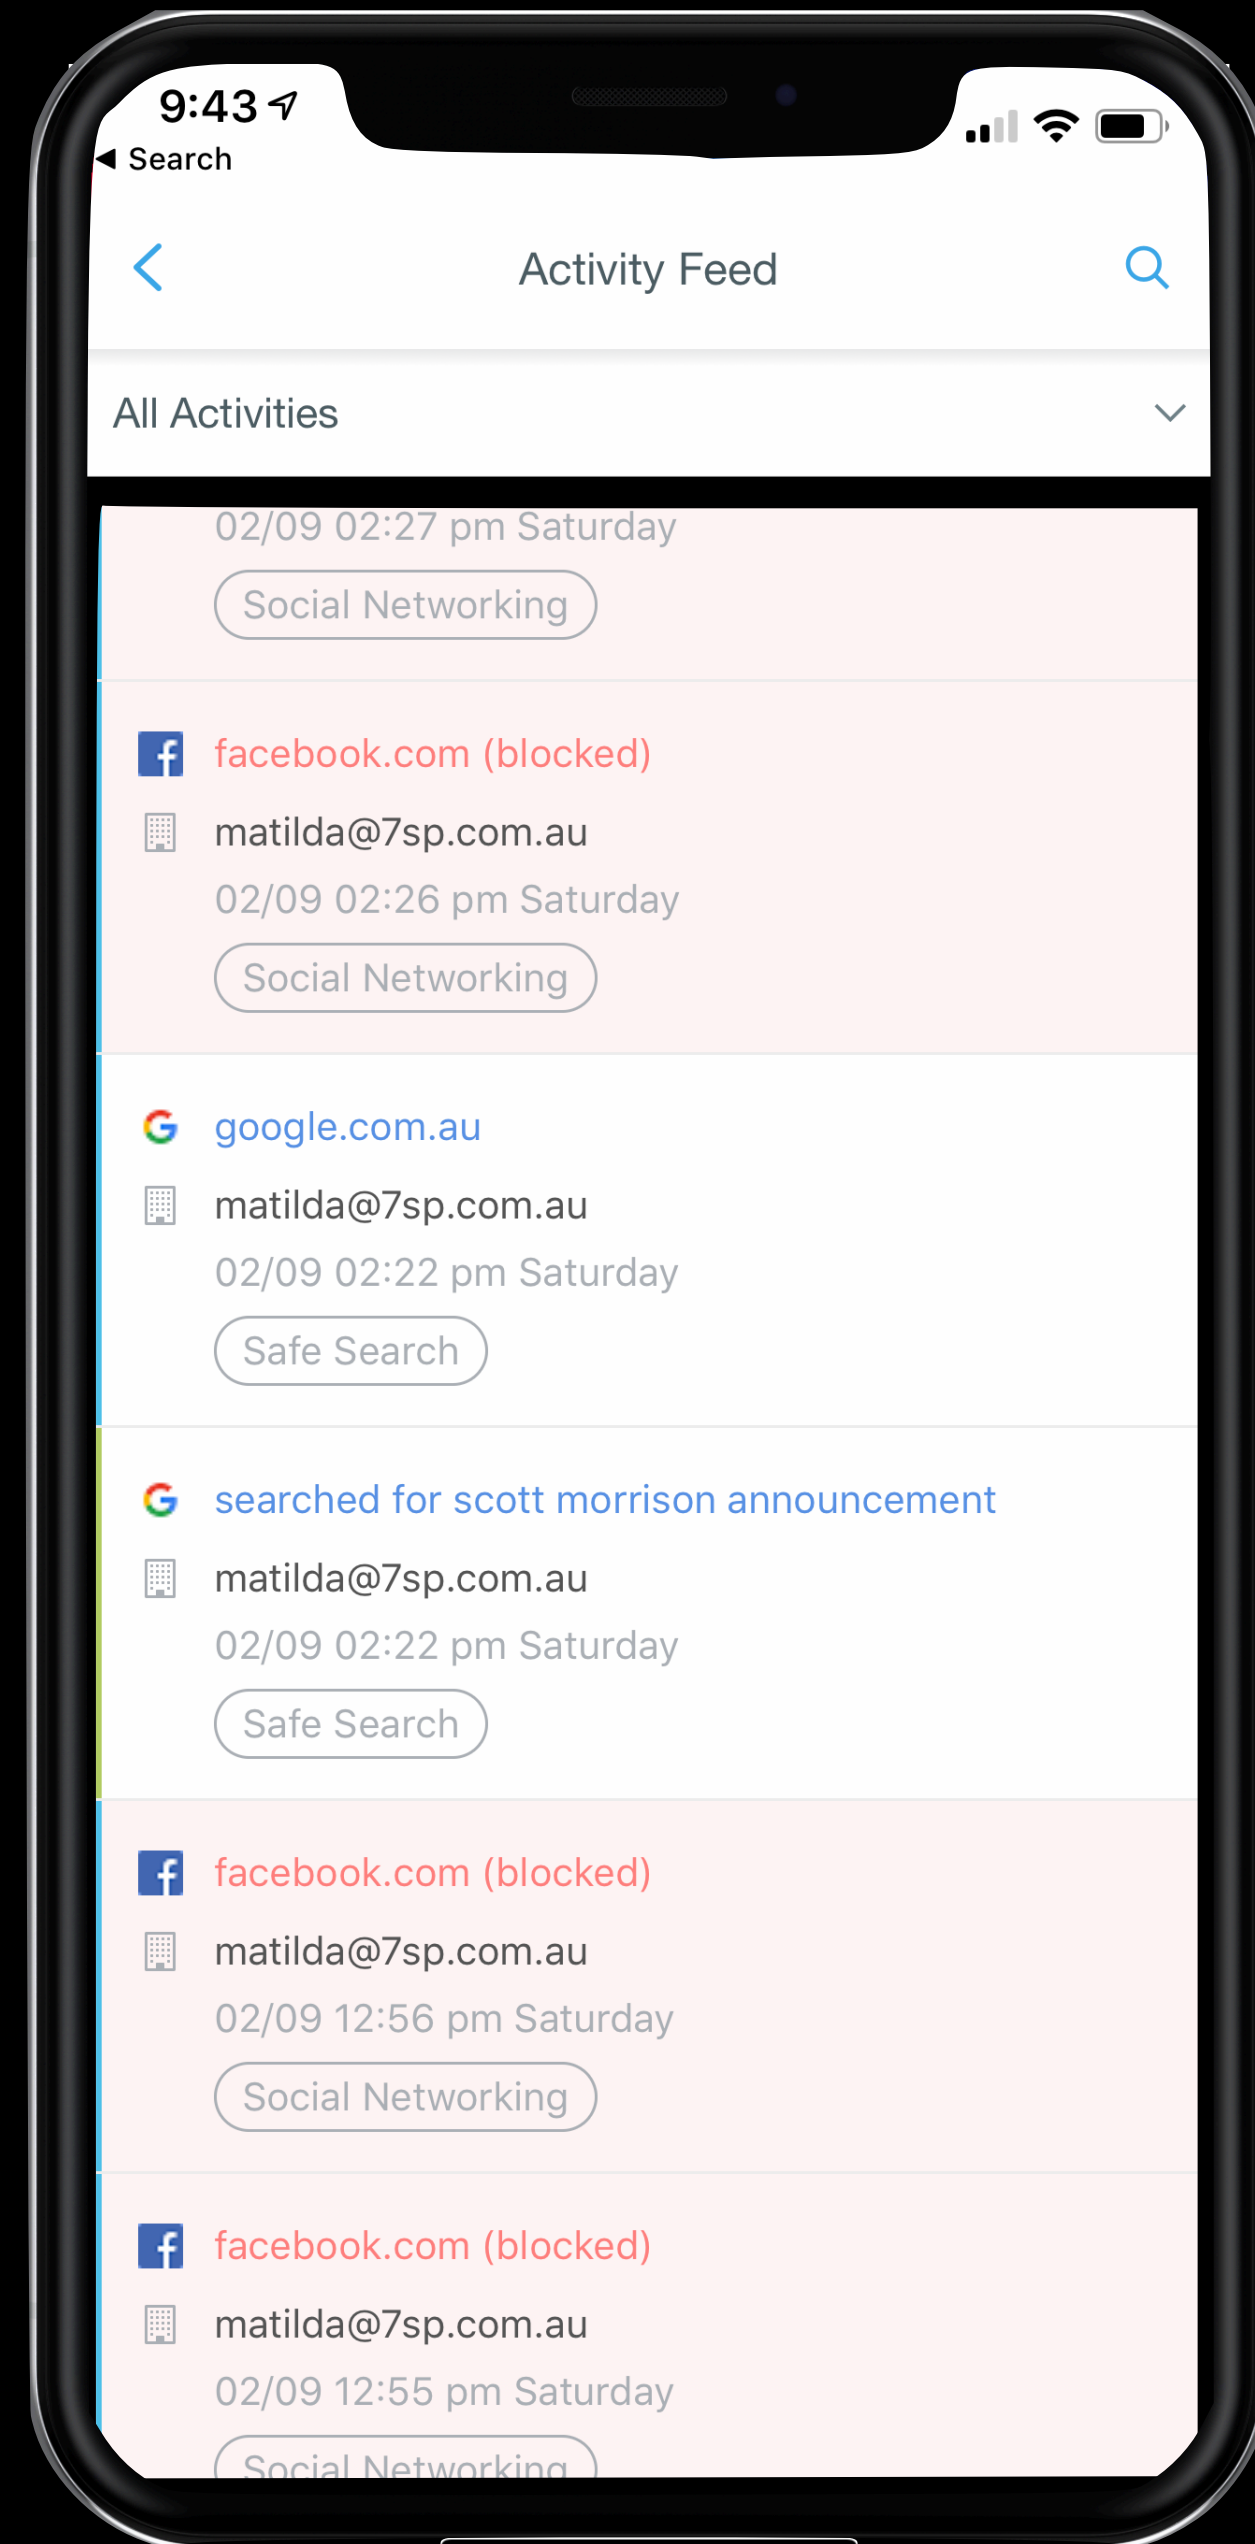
9:43
◀ Search

Activity Feed

All Activities

02/09 02:27 pm Saturday
Social Networking

facebook.com (blocked)
matilda@7sp.com.au
02/09 02:26 pm Saturday
Social Networking

google.com.au
matilda@7sp.com.au
02/09 02:22 pm Saturday
Safe Search

searched for scott morrison announcement
matilda@7sp.com.au
02/09 02:22 pm Saturday
Safe Search

facebook.com (blocked)
matilda@7sp.com.au
02/09 12:56 pm Saturday
Social Networking

facebook.com (blocked)
matilda@7sp.com.au
02/09 12:55 pm Saturday
Social Networking